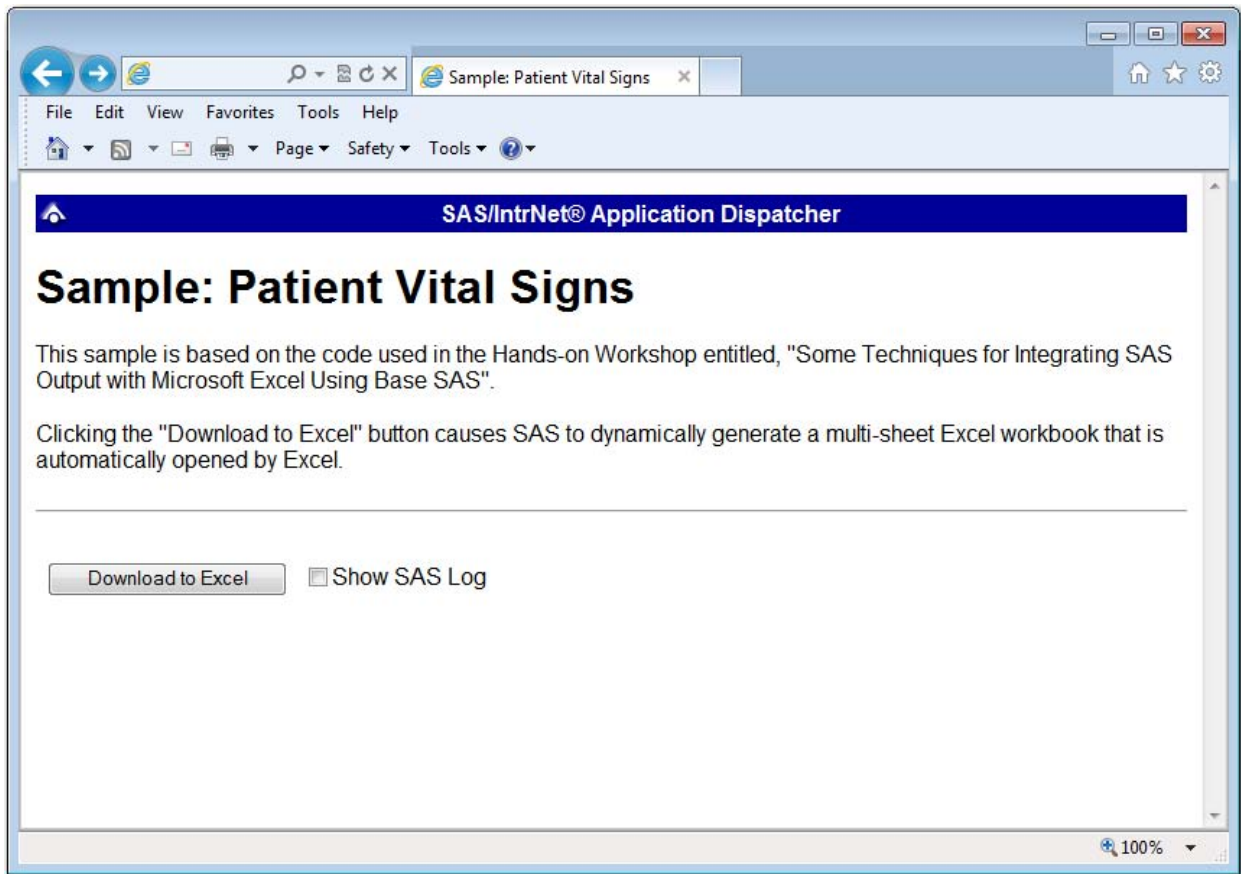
Sample: Patient Vital Signs

File Edit View Favorites Tools Help

Page ▾ Safety ▾ Tools ▾

SAS/IntrNet® Application Dispatcher

# Sample: Patient Vital Signs

This sample is based on the code used in the Hands-on Workshop entitled, "Some Techniques for Integrating SAS Output with Microsoft Excel Using Base SAS".

Clicking the "Download to Excel" button causes SAS to dynamically generate a multi-sheet Excel workbook that is automatically opened by Excel.

Download to Excel

Show SAS Log

100%